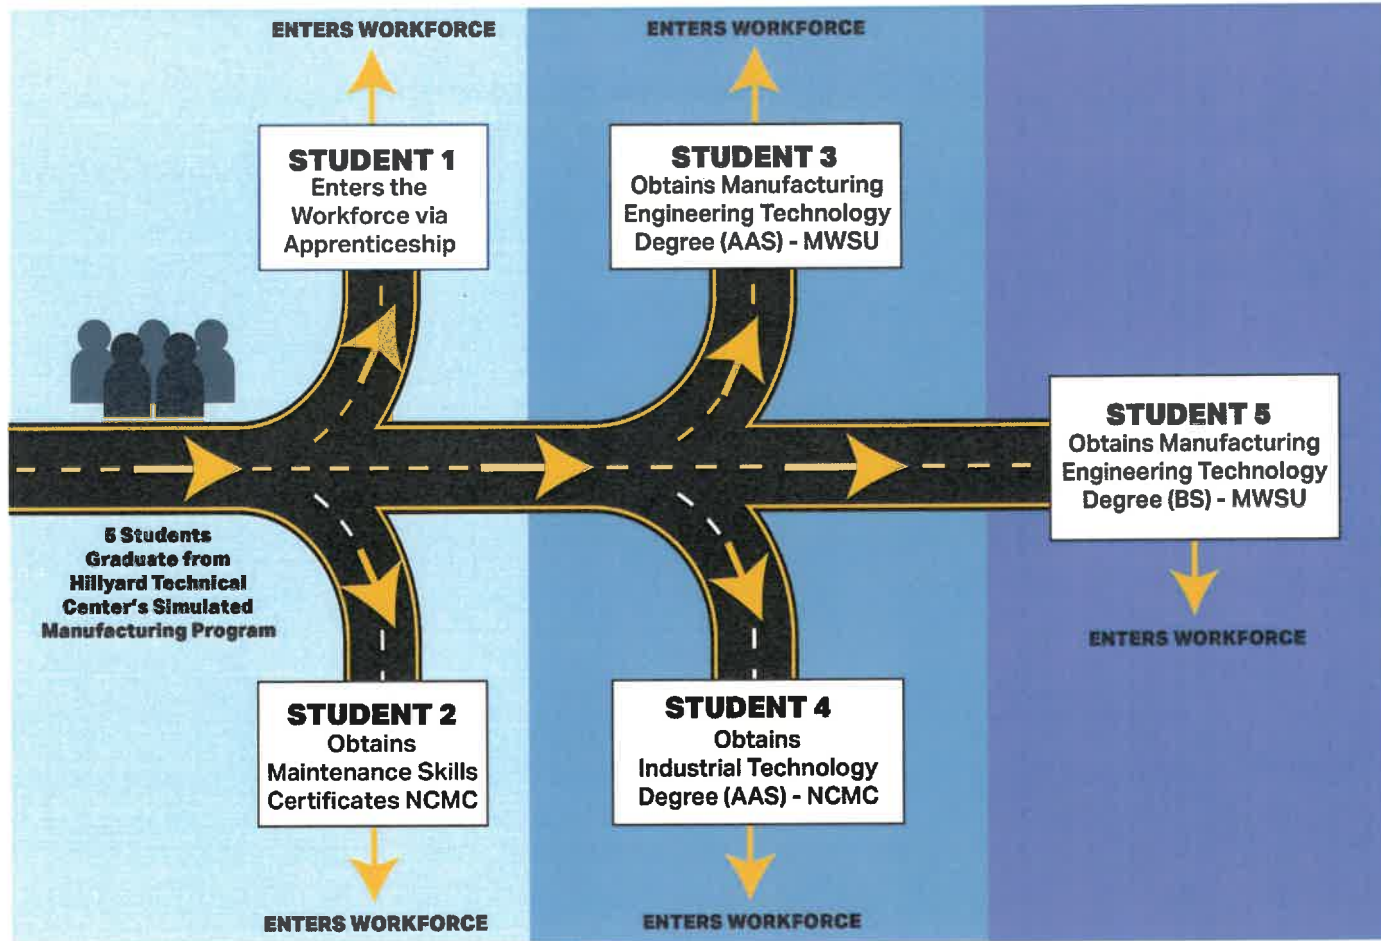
ENTERS WORKFORCE

STUDENT 1
Enters the Workforce via Apprenticeship

ENTERS WORKFORCE

STUDENT 3
Obtains Manufacturing Engineering Technology Degree (AAS) - MWSU

5 Students Graduate from Hillyard Technical Center's Simulated Manufacturing Program

STUDENT 5
Obtains Manufacturing Engineering Technology Degree (BS) - MWSU

ENTERS WORKFORCE

STUDENT 2
Obtains Maintenance Skills Certificates NCMC

ENTERS WORKFORCE

STUDENT 4
Obtains Industrial Technology Degree (AAS) - NCMC

ENTERS WORKFORCE